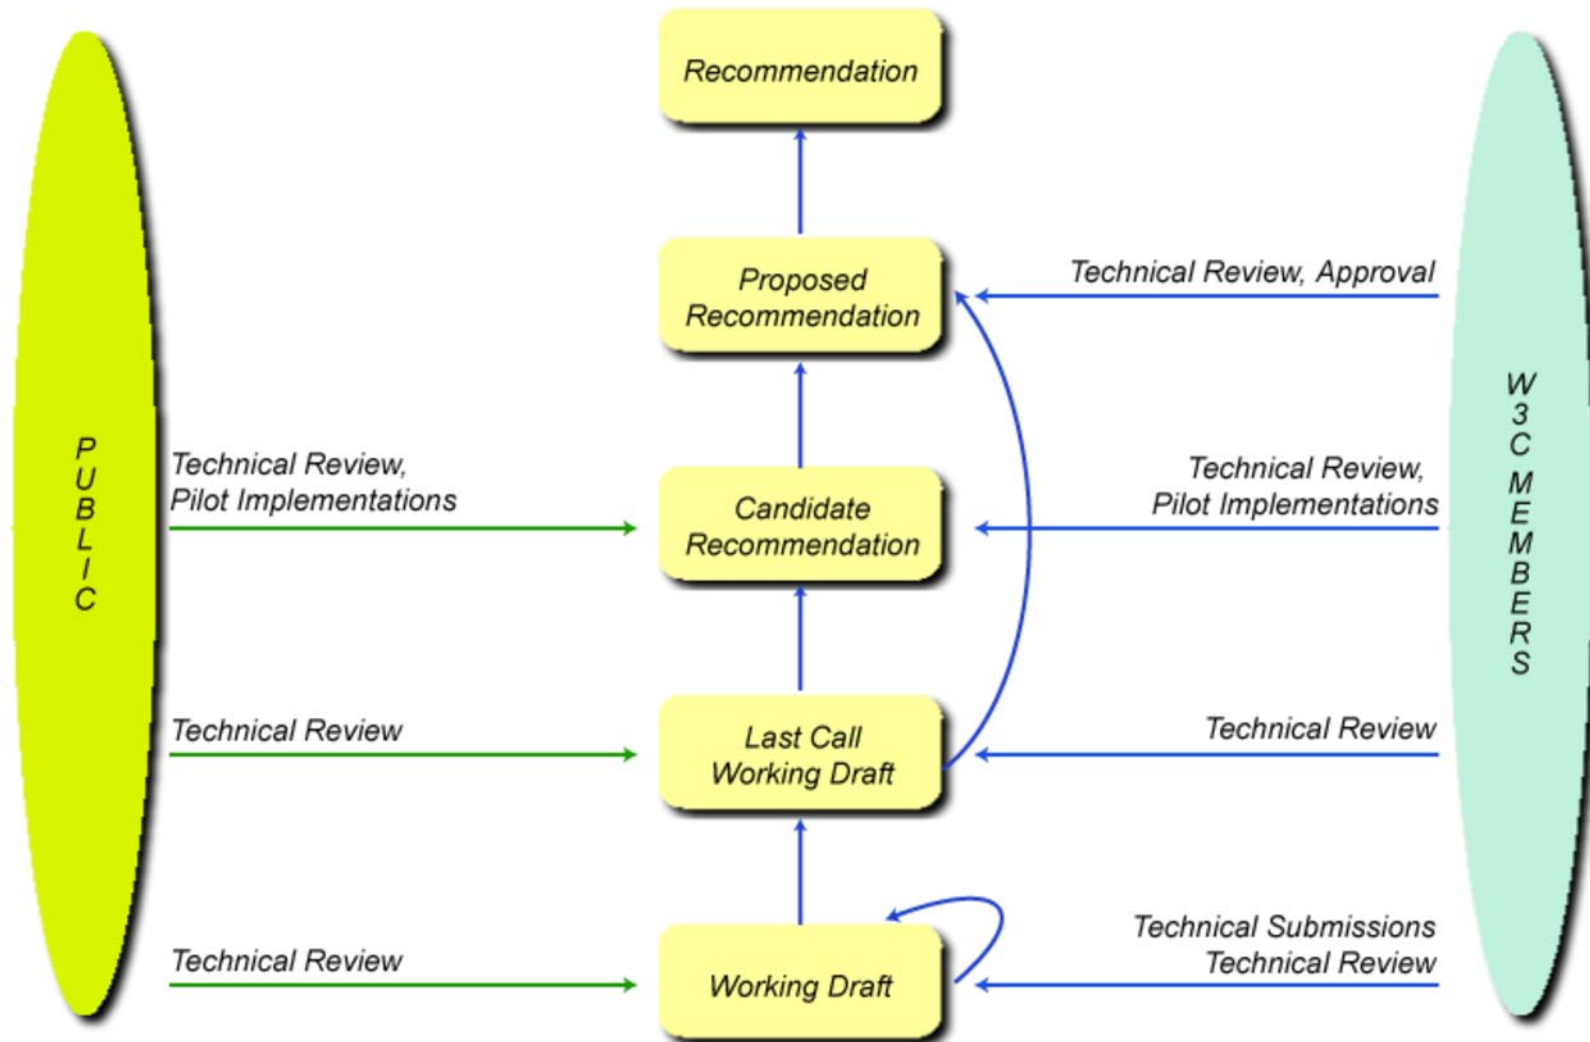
Recommendation

Proposed Recommendation

Technical Review, Approval

PUBLIC

W3C MEMBERS

Technical Review, Pilot Implementations

Candidate Recommendation

Technical Review, Pilot Implementations

Technical Review

Last Call Working Draft

Technical Review

Technical Review

Working Draft

Technical Submissions
Technical Review